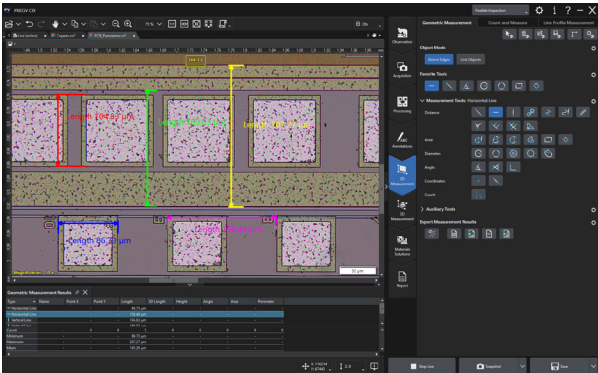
PRECiV CIX

Flexible Inspection

Live (active)

Geometric Measurement

Count and Measure

Line Profile Measurement

Observation

Object Mode

Detect Edges

Live Objects

Acquisition

Favorite Tools

Processing

Measurement Tools Horizontal Line

Distance

Annotations

Area

Diameter

2D Measurement

Angle

Coordinates

3D Measurement

Count

Auxiliary Tools

Materials Solutions

Export Measurement Results

Report

Length 104.62 µm

Length 99.39 µm

Length 86.71 µm

Length 86.71 µm

Length 126.69 µm

50 µm

Geometric Measurement Results

| Type | Name | Point X | Point Y | Length | 2D Length | Height | Angle | Area | Perimeter |
|---|---|---|---|---|---|---|---|---|---|
| Horizontal Line | | | | 86.71 µm | | | | | |
| Horizontal Line | | | | 126.69 µm | | | | | |
| Vertical Line | | | | 104.62 µm | | | | | |
| Vertical Line | | | | 99.39 µm | | | | | |
| Count | | | | | | | | | |
| Minimum | | | | 86.71 µm | | | | | |
| Maximum | | | | 201.27 µm | | | | | |
| Mean | | | | 140.28 µm | | | | | |

Stop Live

Snapshot

Save